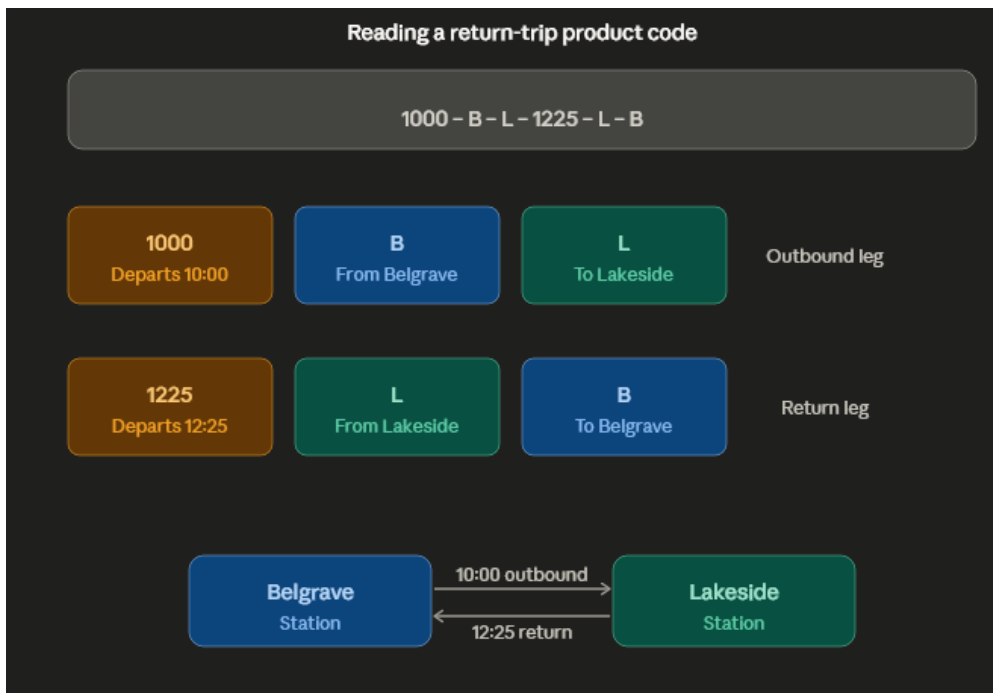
Reading a return-trip product code

1000 – B – L – 1225 – L – B

1000
Departs 10:00

B
From Belgrave

L
To Lakeside

Outbound leg

1225
Departs 12:25

L
From Lakeside

B
To Belgrave

Return leg

Belgrave
Station

10:00 outbound

12:25 return

Lakeside
Station